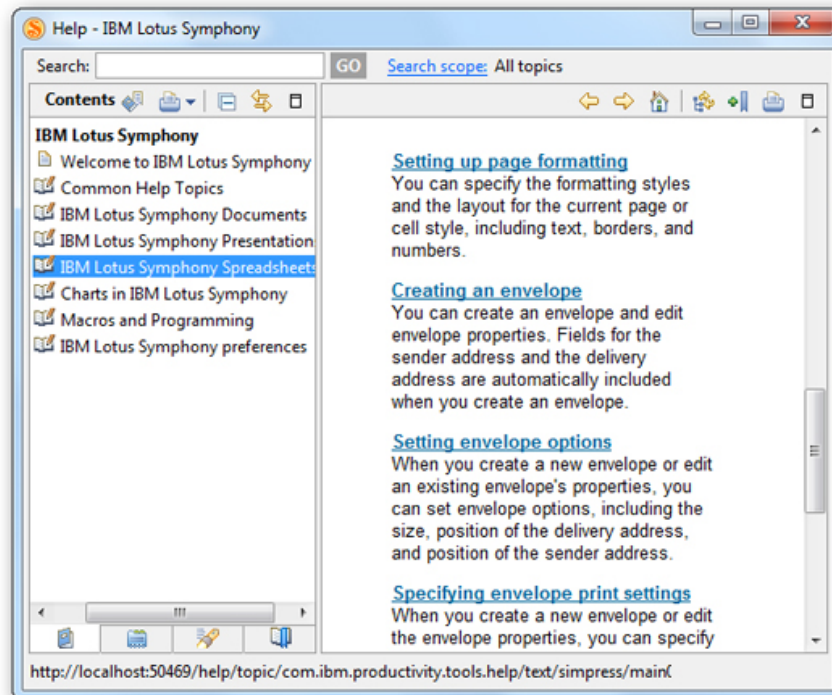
Help - IBM Lotus Symphony

Search: GO Search scope: All topics

Contents

IBM Lotus Symphony
Welcome to IBM Lotus Symphony
Common Help Topics
IBM Lotus Symphony Documents
IBM Lotus Symphony Presentation
IBM Lotus Symphony Spreadsheets
Charts in IBM Lotus Symphony
Macros and Programming
IBM Lotus Symphony preferences

Setting up page formatting
You can specify the formatting styles and the layout for the current page or cell style, including text, borders, and numbers.

Creating an envelope
You can create an envelope and edit envelope properties. Fields for the sender address and the delivery address are automatically included when you create an envelope.

Setting envelope options
When you create a new envelope or edit an existing envelope's properties, you can set envelope options, including the size, position of the delivery address, and position of the sender address.

Specifying envelope print settings
When you create a new envelope or edit the envelope properties, you can specify

http://localhost:50469/help/topic/com.ibm.productivity.tools.help/text/simpress/main(